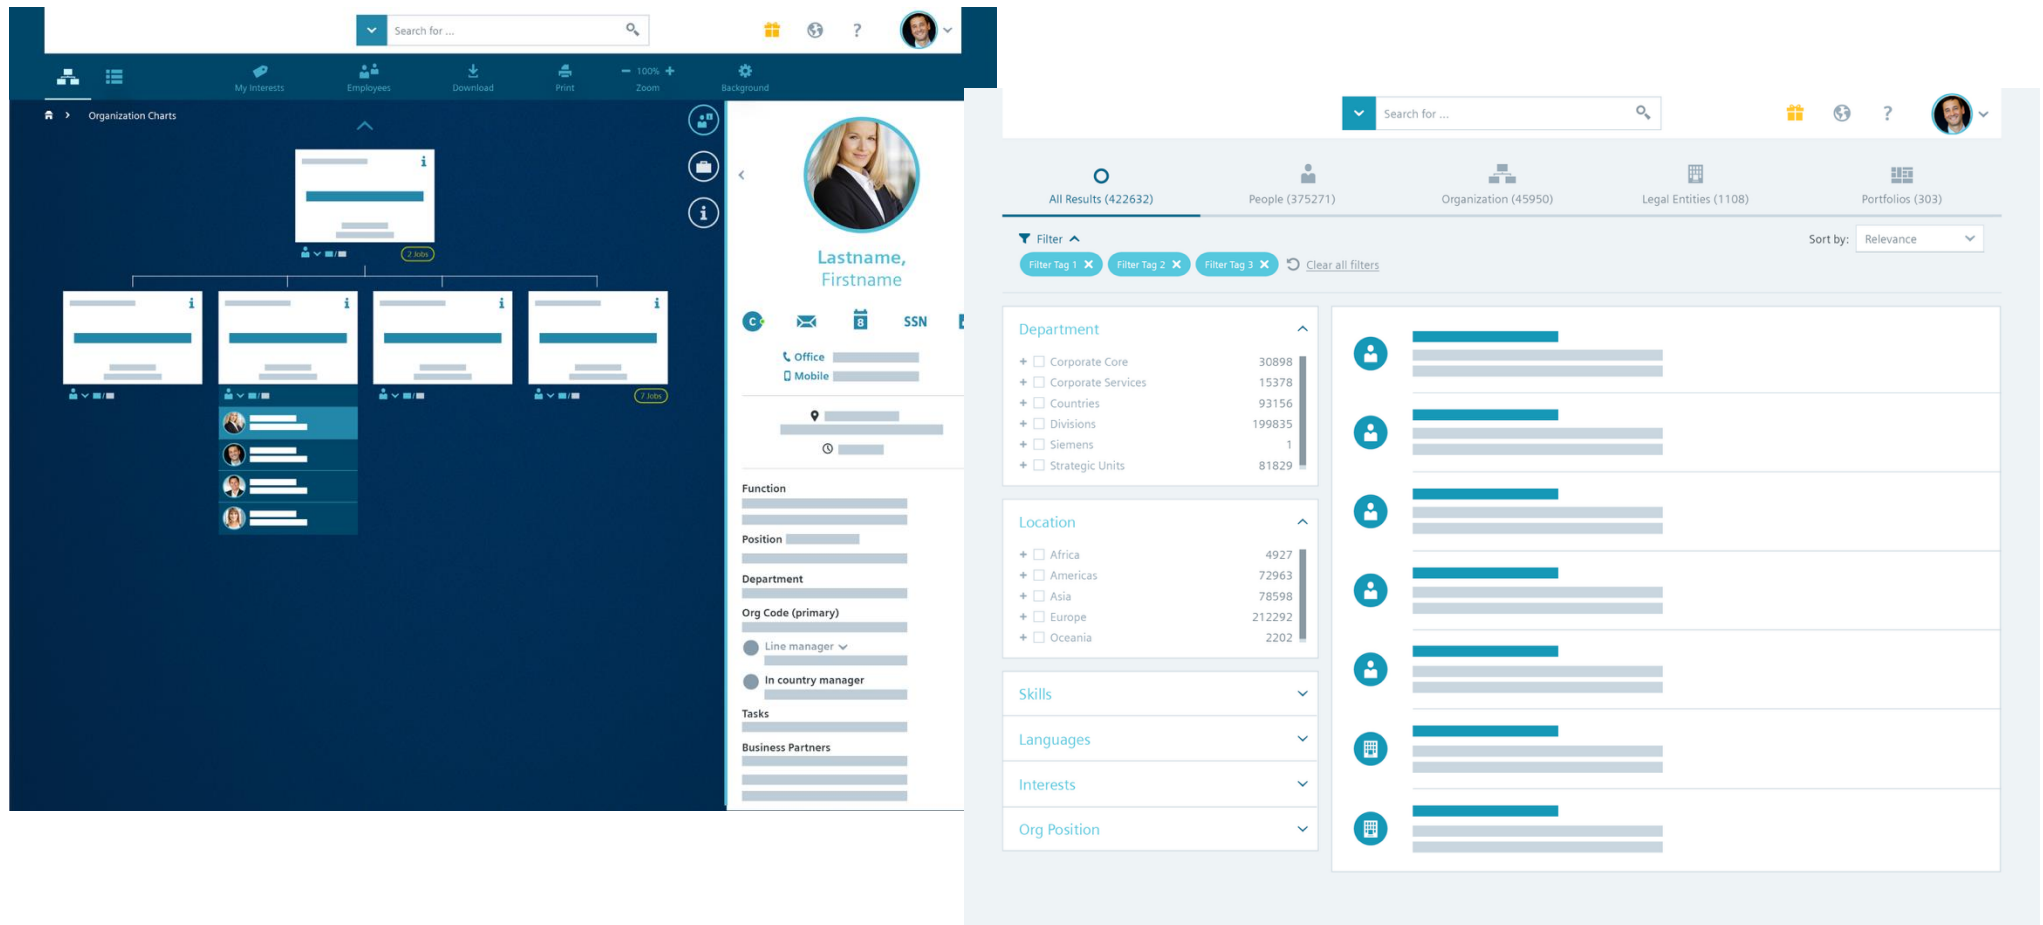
Search for ...

?

My Interests Employees Download Print − 100% + Zoom Background

Organization Charts

2 Jobs

7 Jobs

Lastname, Firstname

C

SSN

Office
Mobile

Function
Position
Department
Org Code (primary)
Line manager
In country manager
Tasks
Business Partners

Search for ...

?

All Results (422632) People (375271) Organization (45950) Legal Entities (1108) Portfolios (303)

Filter
Sort by: Relevance

Filter Tag 1 ✕ Filter Tag 2 ✕ Filter Tag 3 ✕ Clear all filters

Department

| Corporate Core | 30898 |
|---|---|
| Corporate Services | 15378 |
| Countries | 93156 |
| Divisions | 199835 |
| Siemens | 1 |
| Strategic Units | 81829 |

Location

| Africa | 4927 |
|---|---|
| Americas | 72963 |
| Asia | 78598 |
| Europe | 212292 |
| Oceania | 2202 |

Skills
Languages
Interests
Org Position